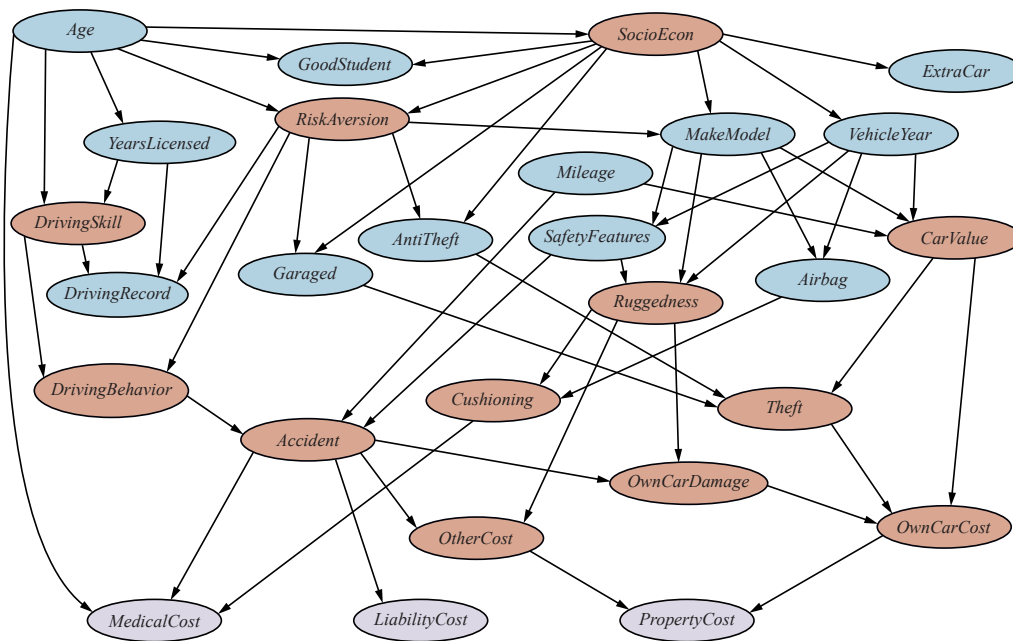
Age
SocioEcon
GoodStudent
ExtraCar
RiskAversion
YearsLicensed
MakeModel
VehicleYear
Mileage
DrivingSkill
AntiTheft
SafetyFeatures
CarValue
DrivingRecord
Garaged
Ruggedness
Airbag
DrivingBehavior
Cushioning
Theft
Accident
OwnCarDamage
OtherCost
OwnCarCost
MedicalCost
LiabilityCost
PropertyCost